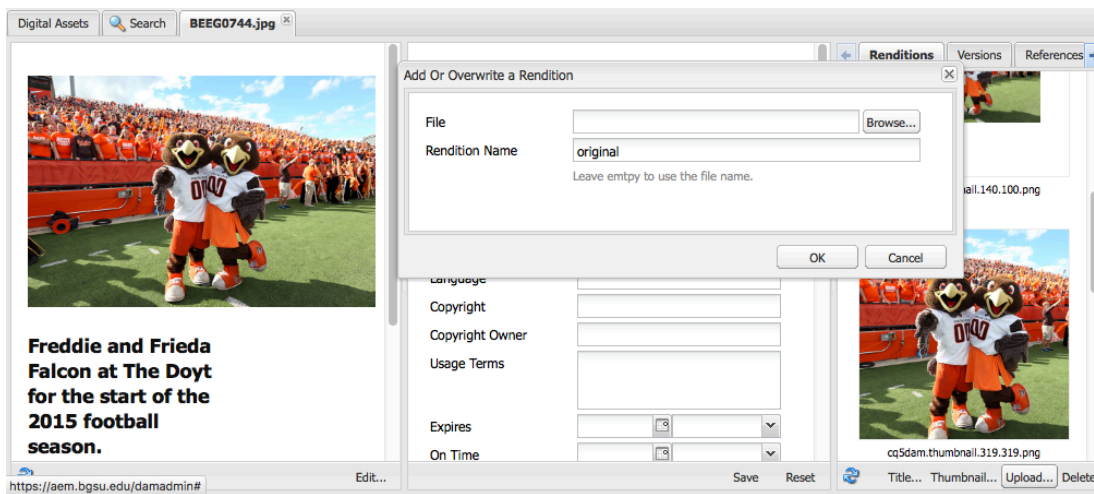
Digital Assets
Search
BEEG0744.jpg

Renditions
Versions
References

Add Or Overwrite a Rendition

File
Browse...
Rendition Name
original
Leave emtpy to use the file name.

OK
Cancel

nail.140.100.png

Freddie and Frieda Falcon at The Doyt for the start of the 2015 football season.

Language
Copyright
Copyright Owner
Usage Terms
Expires
On Time

cq5dam.thumbnail.319.319.png

https://aem.bgsu.edu/damadmin#
Edit...
Save
Reset
Title...
Thumbnail...
Upload...
Delete